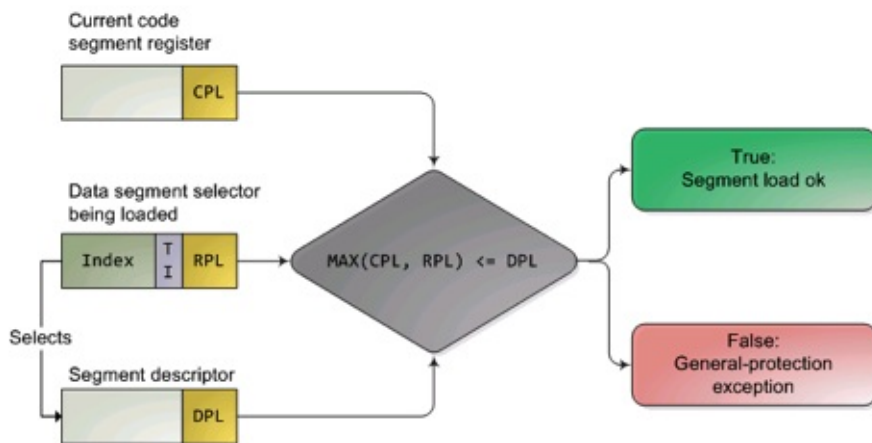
Current code segment register

CPL

Data segment selector being loaded

Index

T I

RPL

MAX(CPL, RPL) <= DPL

True:
Segment load ok

Selects

False:
General-protection exception

Segment descriptor

DPL